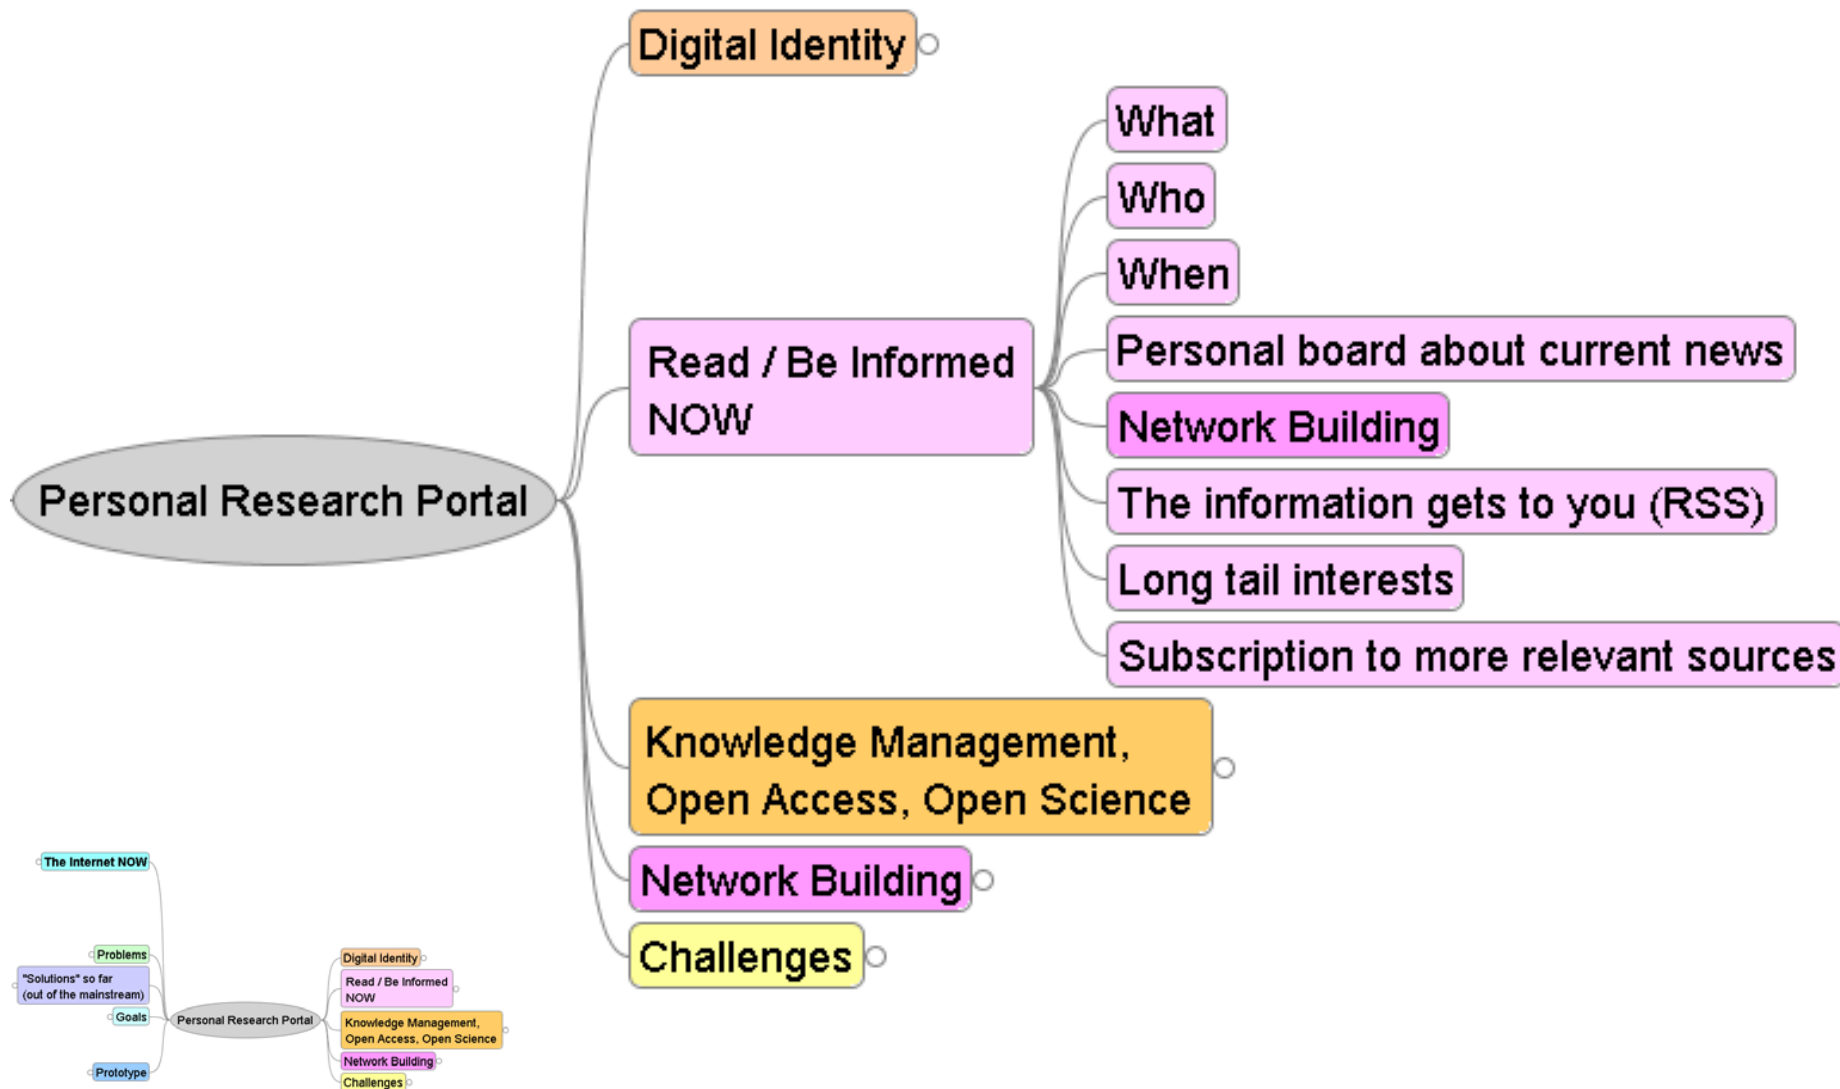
Personal Research Portal

Digital Identity

Read / Be Informed NOW

What

Who

When

Personal board about current news

Network Building

The information gets to you (RSS)

Long tail interests

Subscription to more relevant sources

Knowledge Management, Open Access, Open Science

Network Building

Challenges

The Internet NOW

Problems

"Solutions" so far (out of the mainstream)

Goals

Prototype

Personal Research Portal

Digital Identity

Read / Be Informed NOW

Knowledge Management, Open Access, Open Science

Network Building

Challenges